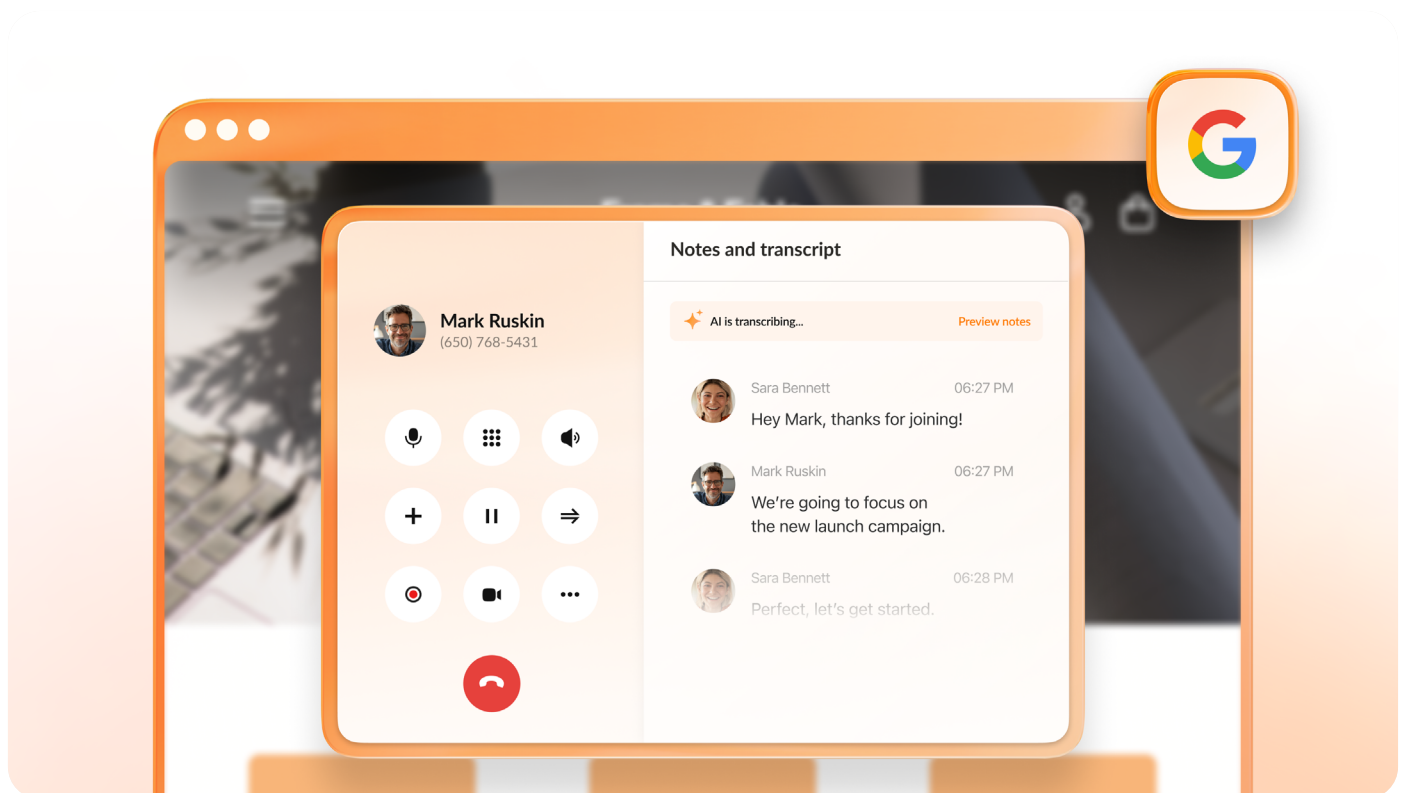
Mark Ruskin
(650) 768-5431

Notes and transcript

AI is transcribing...

Preview notes

Sara Bennett 06:27 PM
Hey Mark, thanks for joining!

Mark Ruskin 06:27 PM
We're going to focus on the new launch campaign.

Sara Bennett 06:28 PM
Perfect, let's get started.